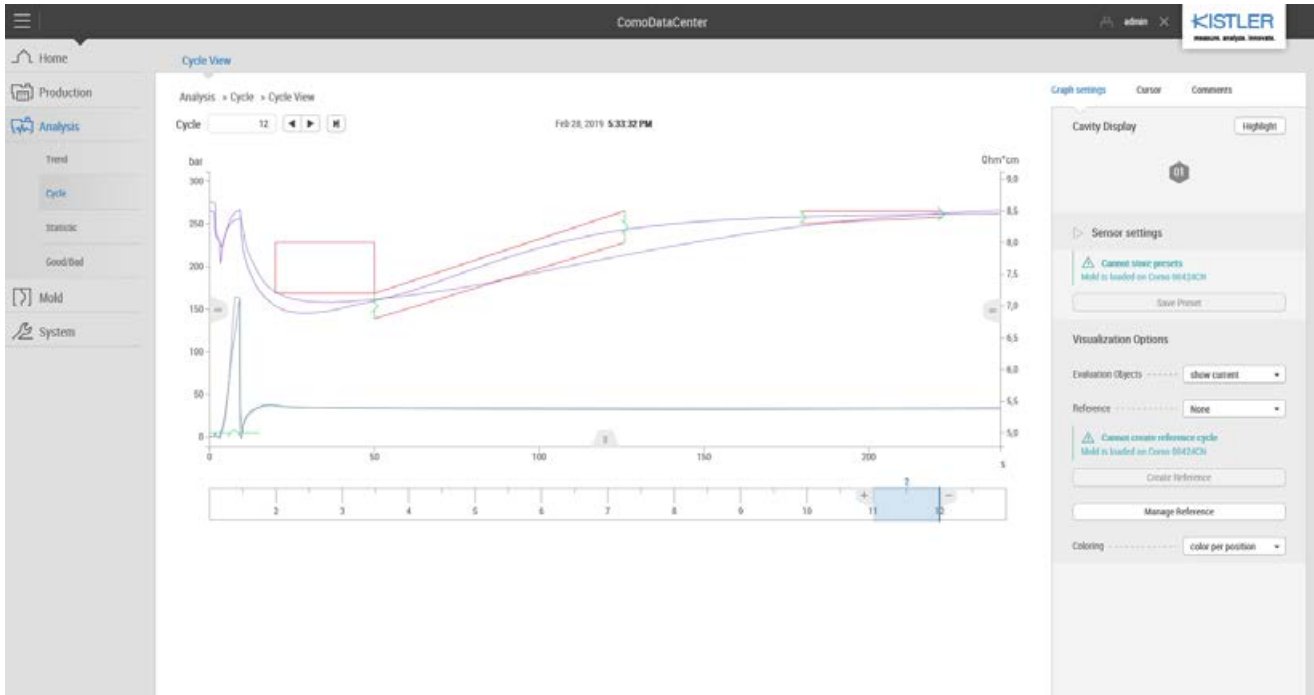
ComoDataCenter

admin

KISTLER
measure. analyze. innovate.

Home
Production
Analysis
Trend
Cycle
Statistic
Good/Bad
Mold
System

Cycle View

Analysis » Cycle » Cycle View

Cycle 12

Feb 28, 2019 5:33:32 PM

bar
300
250
200
150
100
50
0

Ohm*cm
9,0
8,5
8,0
7,5
7,0
6,5
6,0
5,5
5,0

0 50 100 150 200 s

2 3 4 5 6 7 8 9 10 11 12

Graph settings Cursor Comments

Cavity Display

Highlight

01

Sensor settings

Cannot store presets
Mold is loaded on Como 90424CN

Save Preset

Visualization Options

Evaluation Objects show current

Reference None

Cannot create reference cycle
Mold is loaded on Como 90424CN

Create Reference

Manage Reference

Coloring color per position